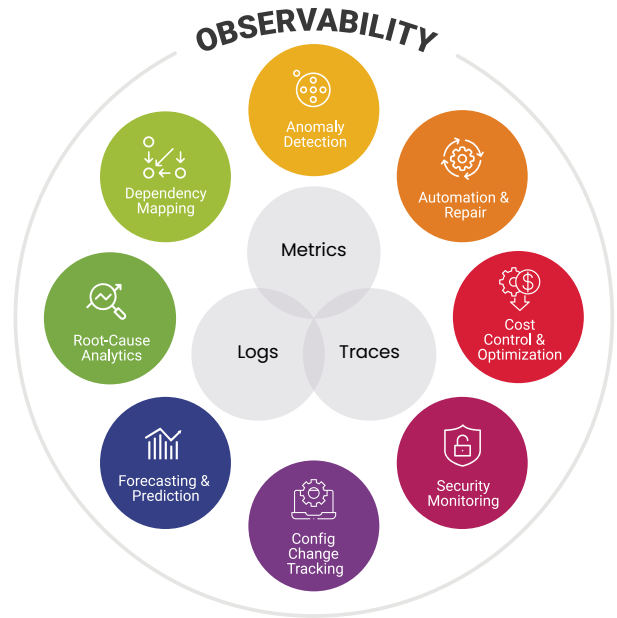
OBSERVABILITY

Anomaly Detection

Automation & Repair

Cost Control & Optimization

Security Monitoring

Config Change Tracking

Forecasting & Prediction

Root-Cause Analytics

Dependency Mapping

Metrics

Logs

Traces